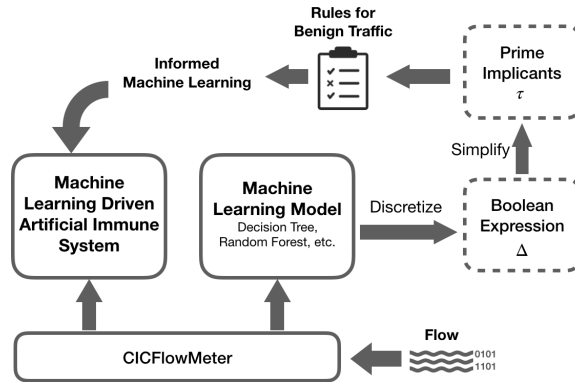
Rules for Benign Traffic

Prime Implicants
$\tau$

Informed Machine Learning

Simplify

Machine Learning Driven Artificial Immune System

Machine Learning Model
Decision Tree, Random Forest, etc.

Discretize

Boolean Expression
$\Delta$

Flow

0101
1101

CICFlowMeter